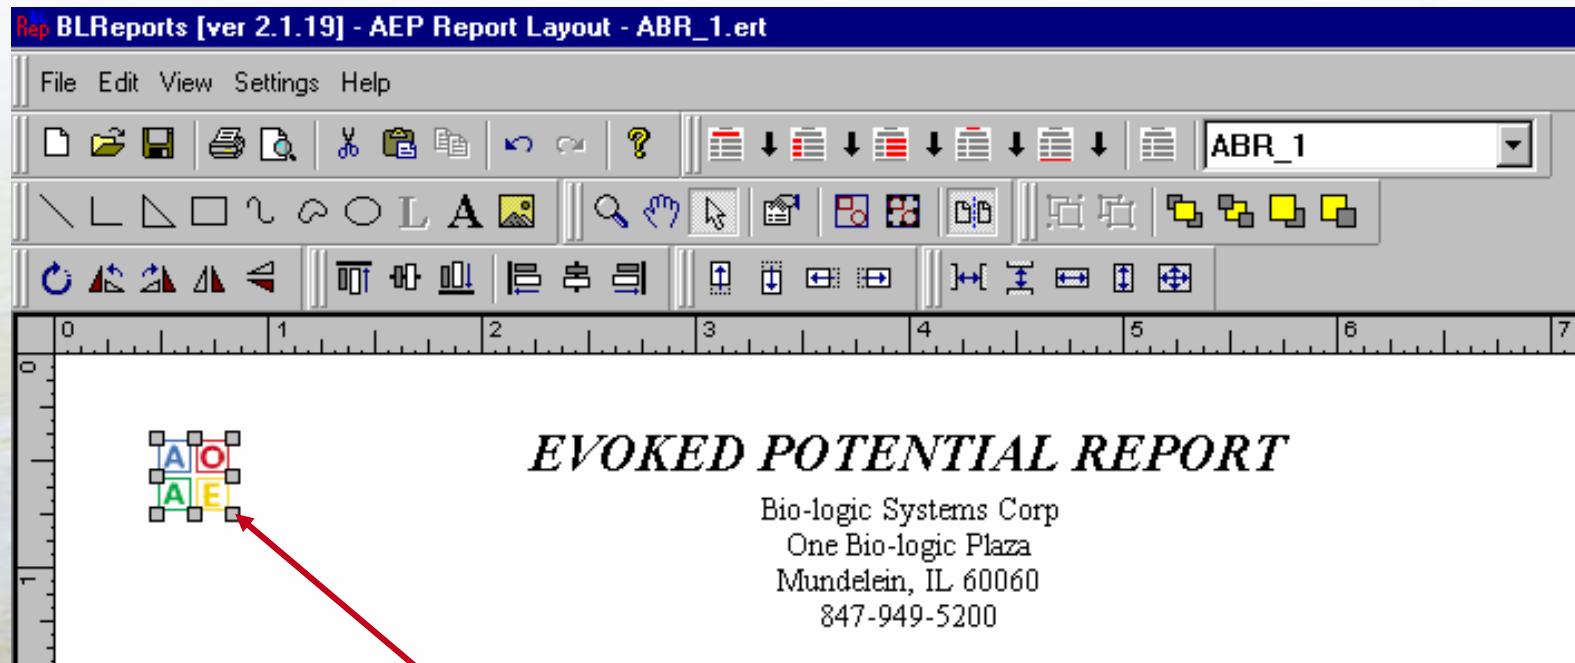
Rep BLReports [ver 2.1.19] - AEP Report Layout - ABR_1.ert

File Edit View Settings Help

ABR_1

0 1 2 3 4 5 6 7

0

1

A O
A E

EVOKED POTENTIAL REPORT

Bio-logic Systems Corp
One Bio-logic Plaza
Mundelein, IL 60060
847-949-5200